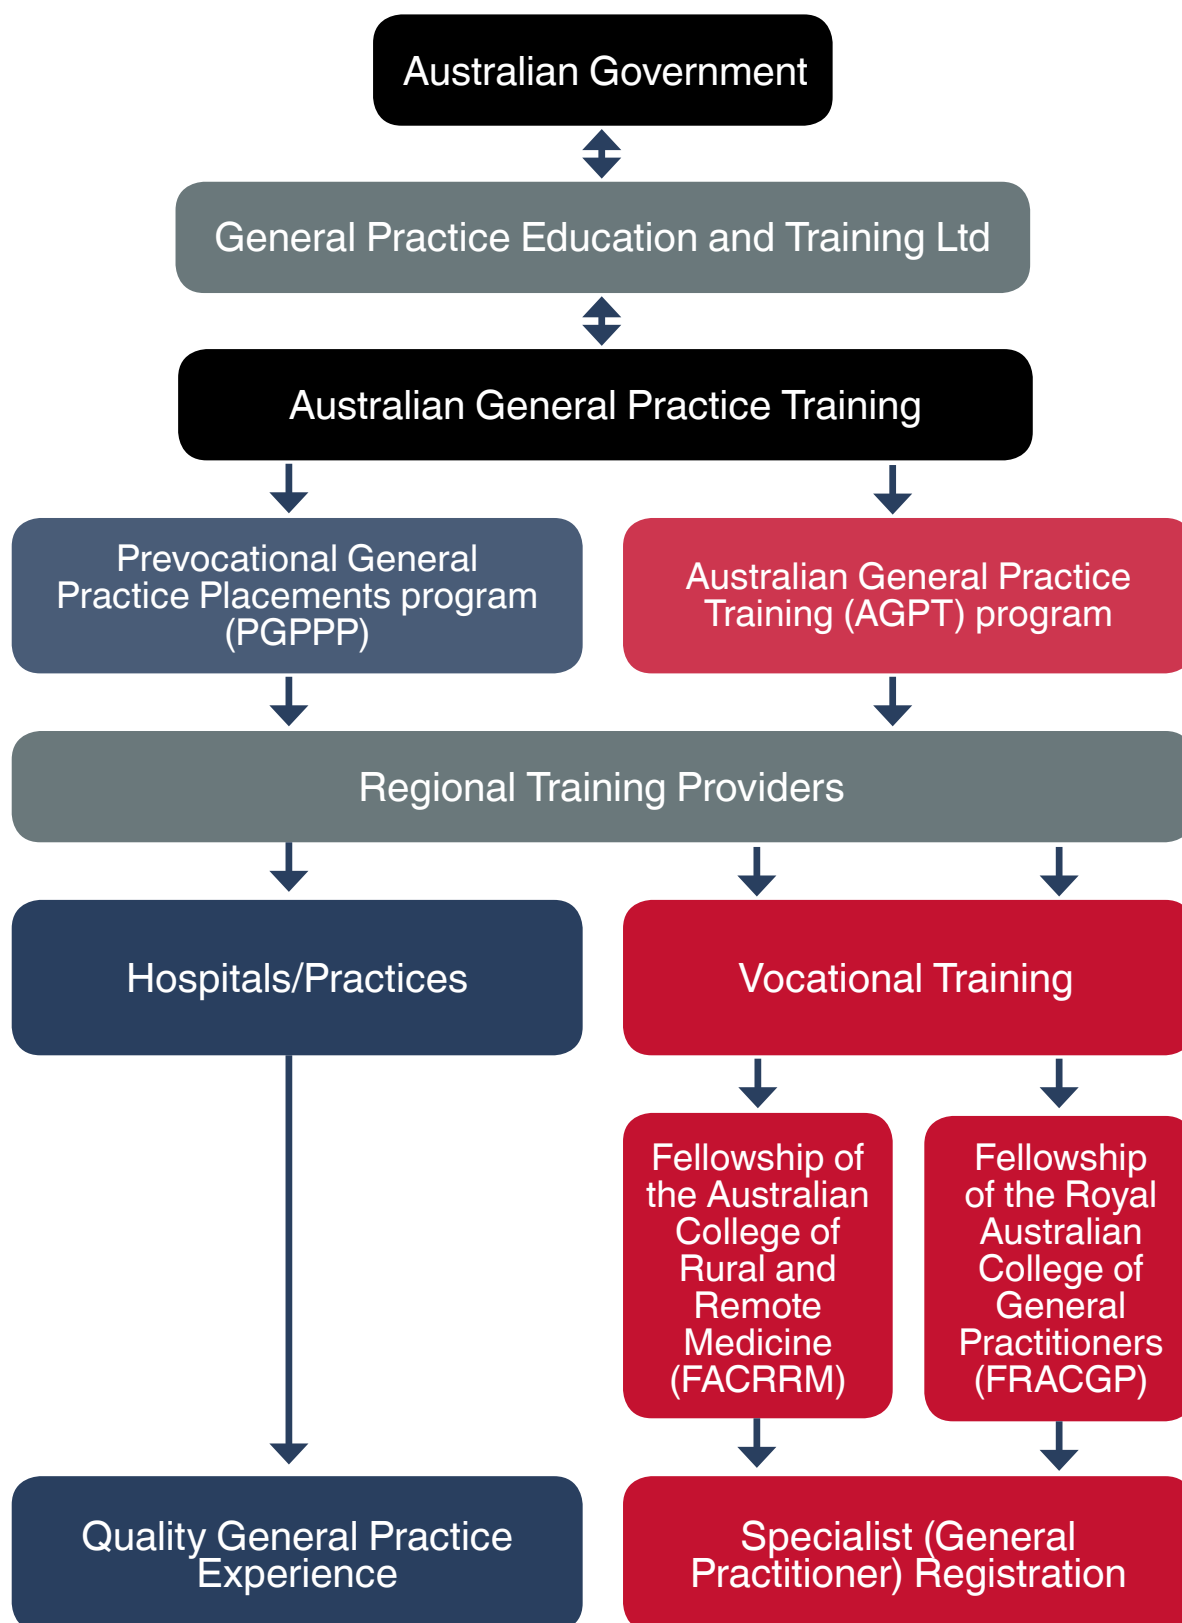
Australian Government

General Practice Education and Training Ltd

Australian General Practice Training

Prevocational General Practice Placements program (PGPPP)

Australian General Practice Training (AGPT) program

Regional Training Providers

Hospitals/Practices

Vocational Training

Fellowship of the Australian College of Rural and Remote Medicine (FACRRM)

Fellowship of the Royal Australian College of General Practitioners (FRACGP)

Quality General Practice Experience

Specialist (General Practitioner) Registration